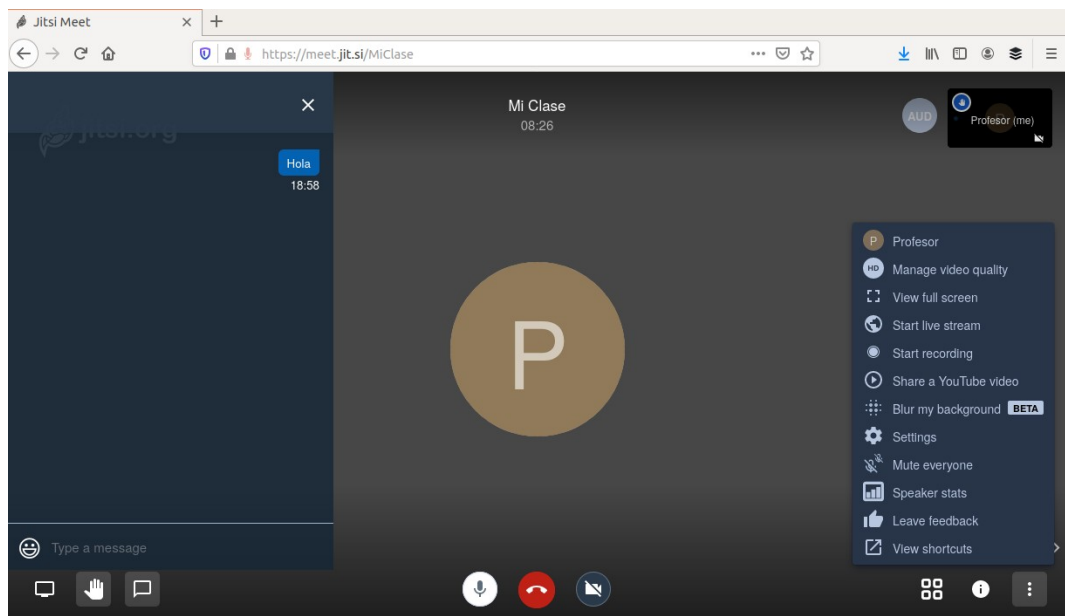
Jitsi Meet
https://meet.jit.si/MiClase
jitsi.org
Hola
18:58
Mi Clase
08:26
AUD
Profesor (me)
P
P Profesor
HD Manage video quality
View full screen
Start live stream
Start recording
Share a YouTube video
Blur my background BETA
Settings
Mute everyone
Speaker stats
Leave feedback
View shortcuts
Type a message